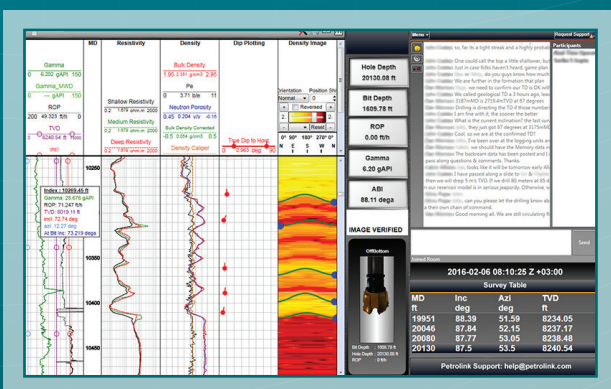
MD Resistivity Density Dip Plotting Density Image

Gamma
0 6.202 gAPI 150
Gamma_MWD
0 --- gAPI 150
ROP
200 49.023 ft/h 0
TVD
0 8240.54 ft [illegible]
incl

Shallow Resistivity
0.2 1.674 ohm.m 2000
Medium Resistivity
0.2 1.674 ohm.m 2000
Deep Resistivity
0.2 1.674 ohm.m 2000

Bulk Density
1.95 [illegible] g/cc 2.95
Pe
0 3.71 b/e 11
Neutron Porosity
0.45 0.204 v/v -0.15
Bulk Density Corrected
-0.5 0.054 g/cm3 0.5
Density Caliper

True Dip to Horz
0 0.963 deg 90

Orientation Position
Normal 0
Reversed
Reset
0° 90° 180° 270° 0°
N E S W N

10250
10300
10350
10400
10450

Index : 10269.45 ft
Gamma: 26.676 gAPI
ROP: 71.247 ft/h
TVD: 8018 ft ft
incl: 72.74 deg
azi: 12.27 deg
At Bit Inc. 73.219 degs

Hole Depth
20130.08 ft
Bit Depth
1609.78 ft
ROP
0.00 ft/h
Gamma
6.20 gAPI
ABI
88.11 dega

IMAGE VERIFIED

Offbottom
Bit Depth 1609.78 ft
Hole Depth 20130.08 ft
ROP 0 ft/h

Menu
Request Support
Participants

so, far its a tight streak and a highly productive
One could call the top a little shallower, bu
last in case folks haven't heard, gone plan
do you guys know how much
We are further in the formation that plan
we need to confirm TD is OK with
We called geological TD a 3 hours ago, lea
3187mKB is 2715 RmTVD at 87 degrees
Thanks.
Mike is directing the TD if more
I am fine with it, the sooner the better
What is the current inclination? the last surv
They just got 87 degrees at 3175mKB
Cool, so we are at the confirmed TD!
I've been over at the logging units are
we should have the Memory data on
The backroom data has been posted and
goes along questions & comments. Thanks
looks like it will be tomorrow early a.m.
I have passed along a slide to
then we will drop 5 m's TVD. If we drill 80 meters of sand
in our reservoir model is in serious jeopardy. Otherwise, we
can you please let the drilling know about
their own chain of command.
Good morning all. We are still circulating

Send
Joined Room

2016-02-06 08:10:25 Z +03:00
Survey Table

| MD ft | Inc deg | Azi deg | TVD ft |
|---|---|---|---|
| 19951 | 88.39 | 51.59 | 8234.05 |
| 20046 | 87.84 | 52.15 | 8237.17 |
| 20080 | 87.77 | 53.05 | 8238.48 |
| 20130 | 87.5 | 53.5 | 8240.54 |

Petrolink Support: help@petrolink.com